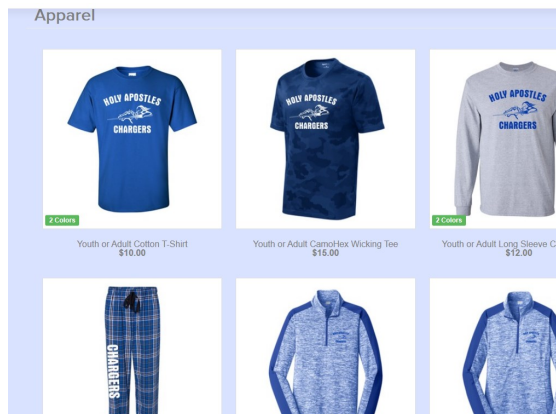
Apparel

HOLY APOSTLES
CHARGERS

2 Colors

Youth or Adult Cotton T-Shirt
$10.00

HOLY APOSTLES
CHARGERS

Youth or Adult CamoHex Wicking Tee
$15.00

HOLY APOSTLES
CHARGERS

2 Colors

Youth or Adult Long Sleeve C
$12.00

CHARGERS